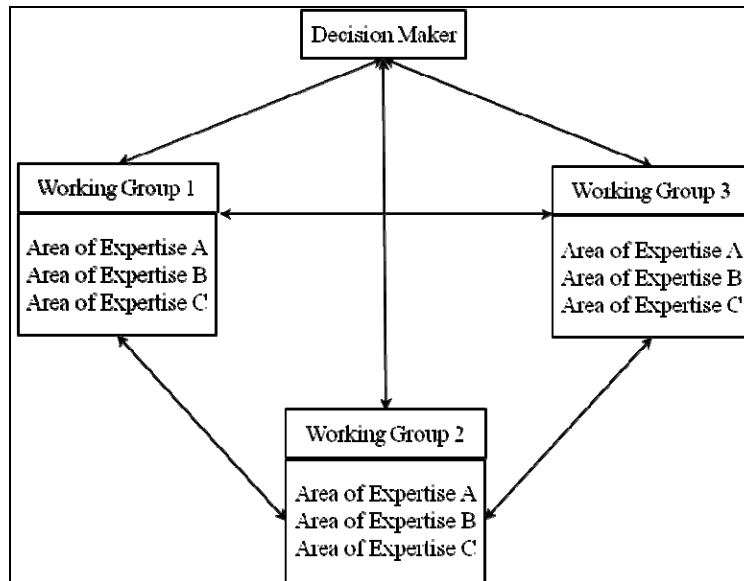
Decision Maker

Working Group 1

Area of Expertise A
Area of Expertise B
Area of Expertise C

Working Group 3

Area of Expertise A
Area of Expertise B
Area of Expertise C

Working Group 2

Area of Expertise A
Area of Expertise B
Area of Expertise C